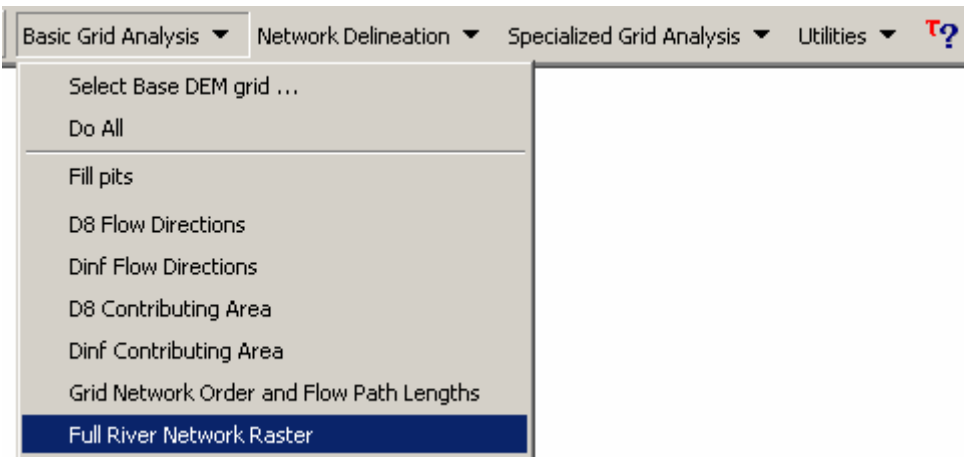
Basic Grid Analysis ▼ Network Delineation ▼ Specialized Grid Analysis ▼ Utilities ▼ T?

Select Base DEM grid ...
Do All
Fill pits
D8 Flow Directions
Dinf Flow Directions
D8 Contributing Area
Dinf Contributing Area
Grid Network Order and Flow Path Lengths
Full River Network Raster